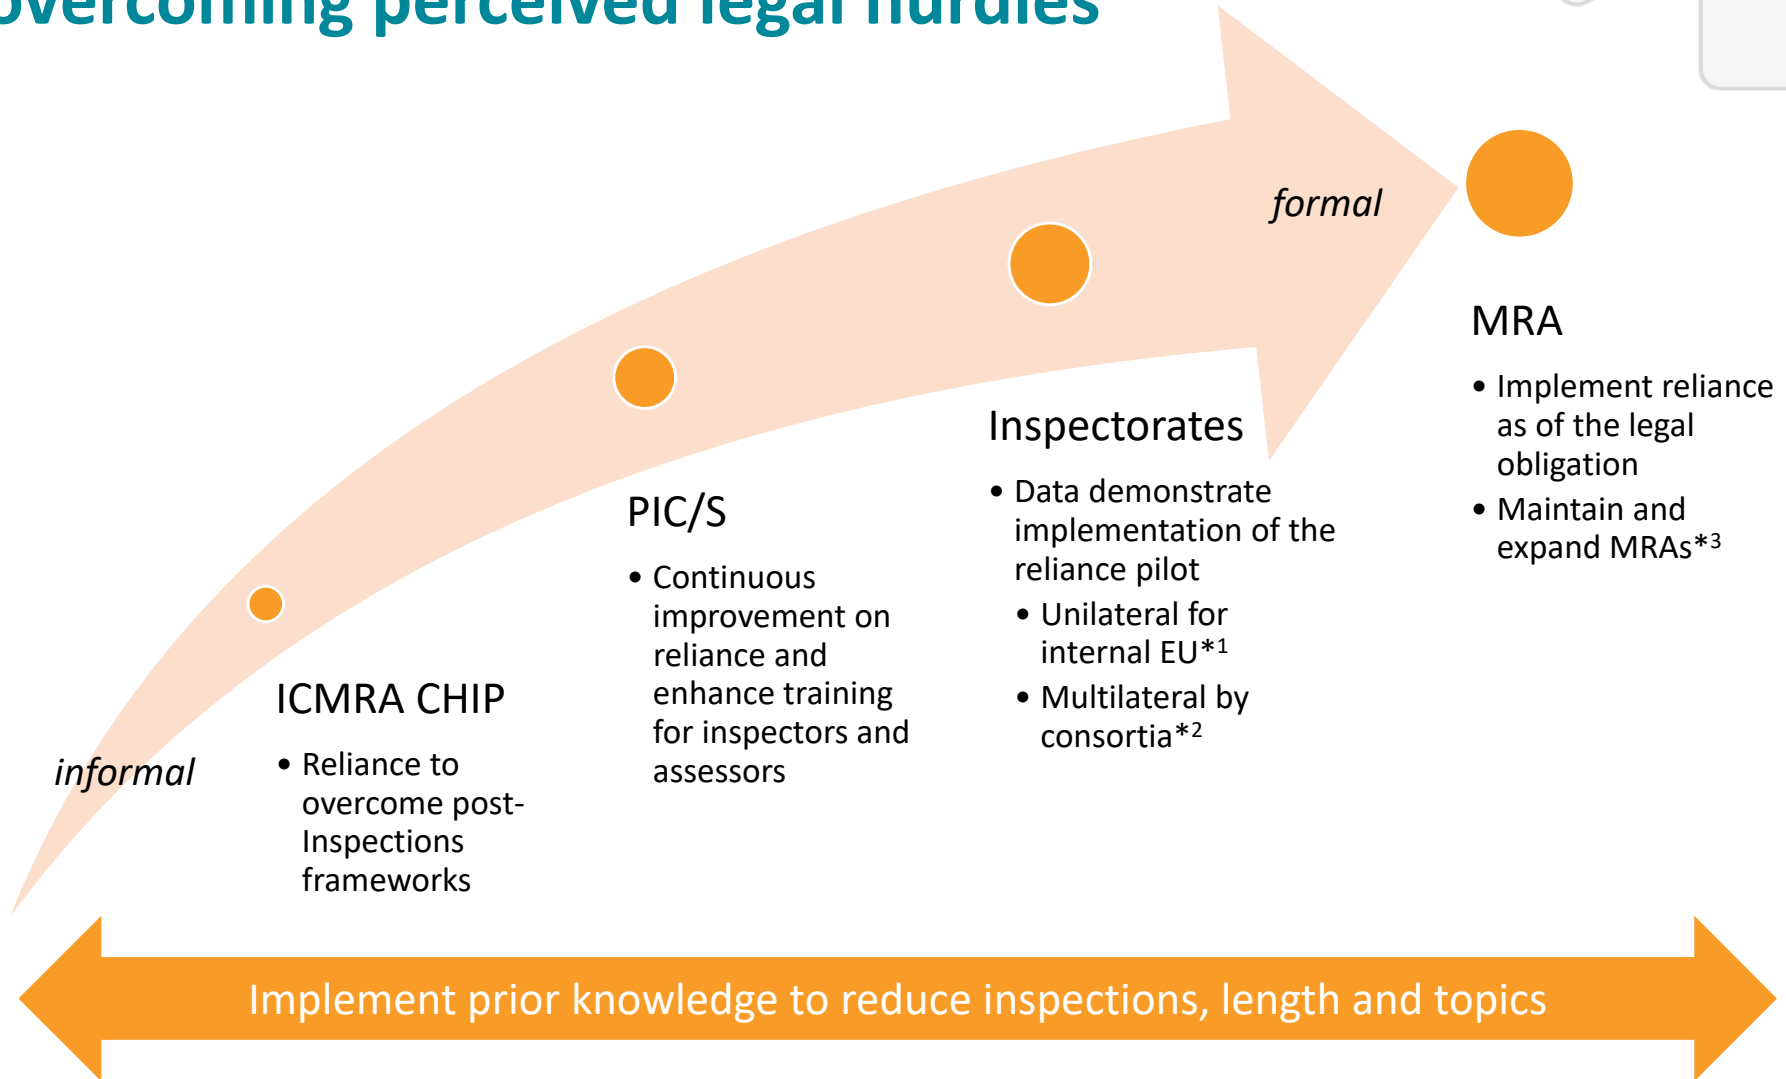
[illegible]vercoming perceived legal hurdles

formal

MRA

• Implement reliance as of the legal obligation
• Maintain and expand MRAs*$^3$

Inspectorates

• Data demonstrate implementation of the reliance pilot
  • Unilateral for internal EU*$^1$
  • Multilateral by consortia*$^2$

PIC/S

• Continuous improvement on reliance and enhance training for inspectors and assessors

ICMRA CHIP

• Reliance to overcome post-Inspections frameworks

informal

Implement prior knowledge to reduce inspections, length and topics